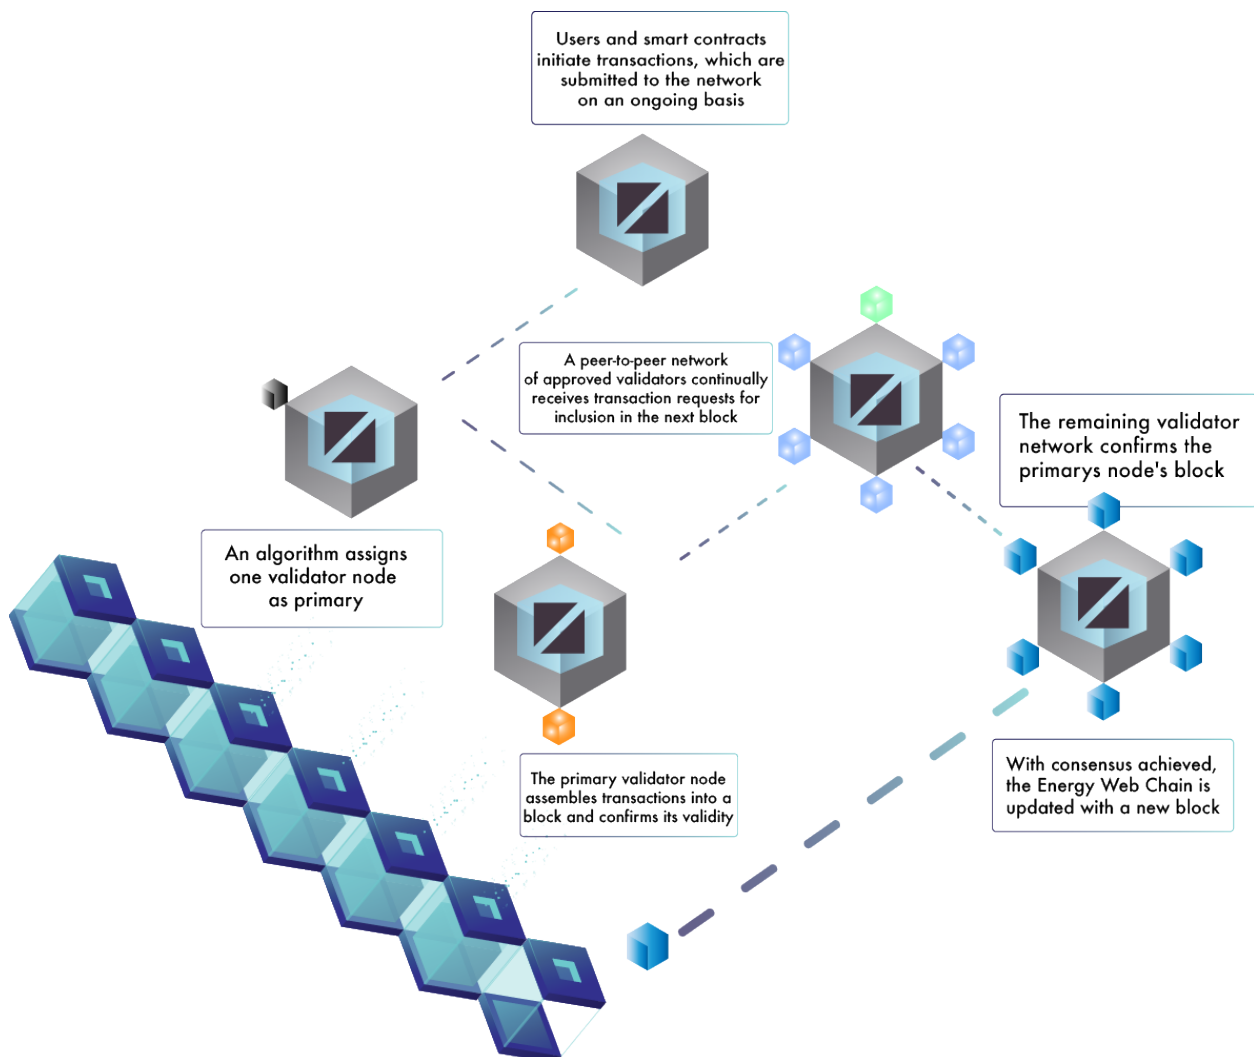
Users and smart contracts initiate transactions, which are submitted to the network on an ongoing basis

A peer-to-peer network of approved validators continually receives transaction requests for inclusion in the next block

The remaining validator network confirms the primarys node's block

An algorithm assigns one validator node as primary

The primary validator node assembles transactions into a block and confirms its validity

With consensus achieved, the Energy Web Chain is updated with a new block